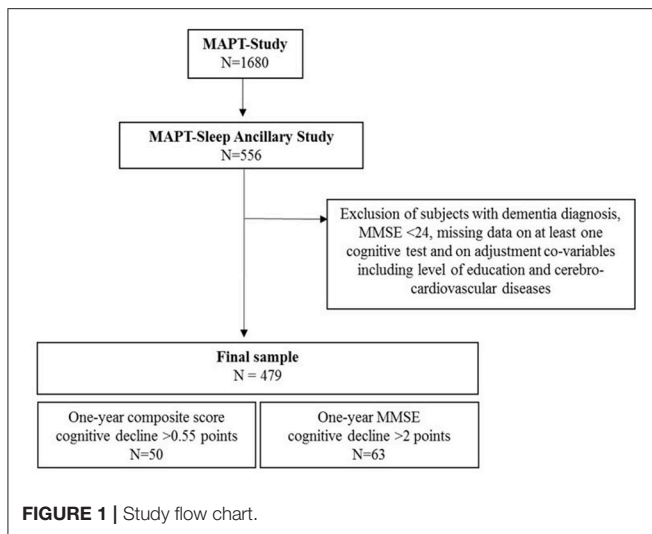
MAPT-Study
N=1680

MAPT-Sleep Ancillary Study
N=556

Exclusion of subjects with dementia diagnosis, MMSE <24, missing data on at least one cognitive test and on adjustment co-variables including level of education and cerebro-cardiovascular diseases

Final sample
N = 479

One-year composite score cognitive decline >0.55 points
N=50

One-year MMSE cognitive decline >2 points
N=63

FIGURE 1 | Study flow chart.